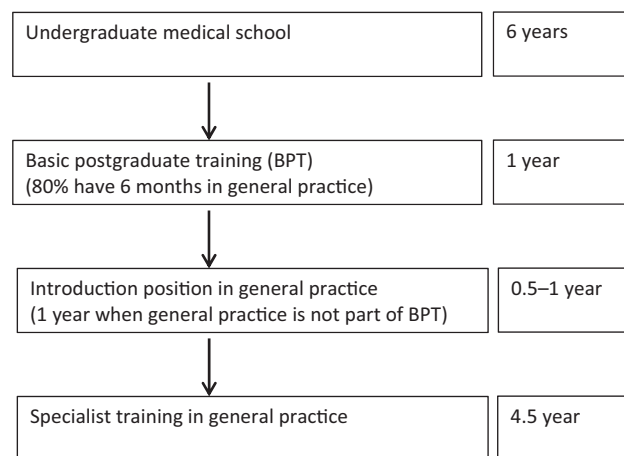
Undergraduate medical school

6 years

Basic postgraduate training (BPT)
(80% have 6 months in general practice)

1 year

Introduction position in general practice
(1 year when general practice is not part of BPT)

0.5–1 year

Specialist training in general practice

4.5 year